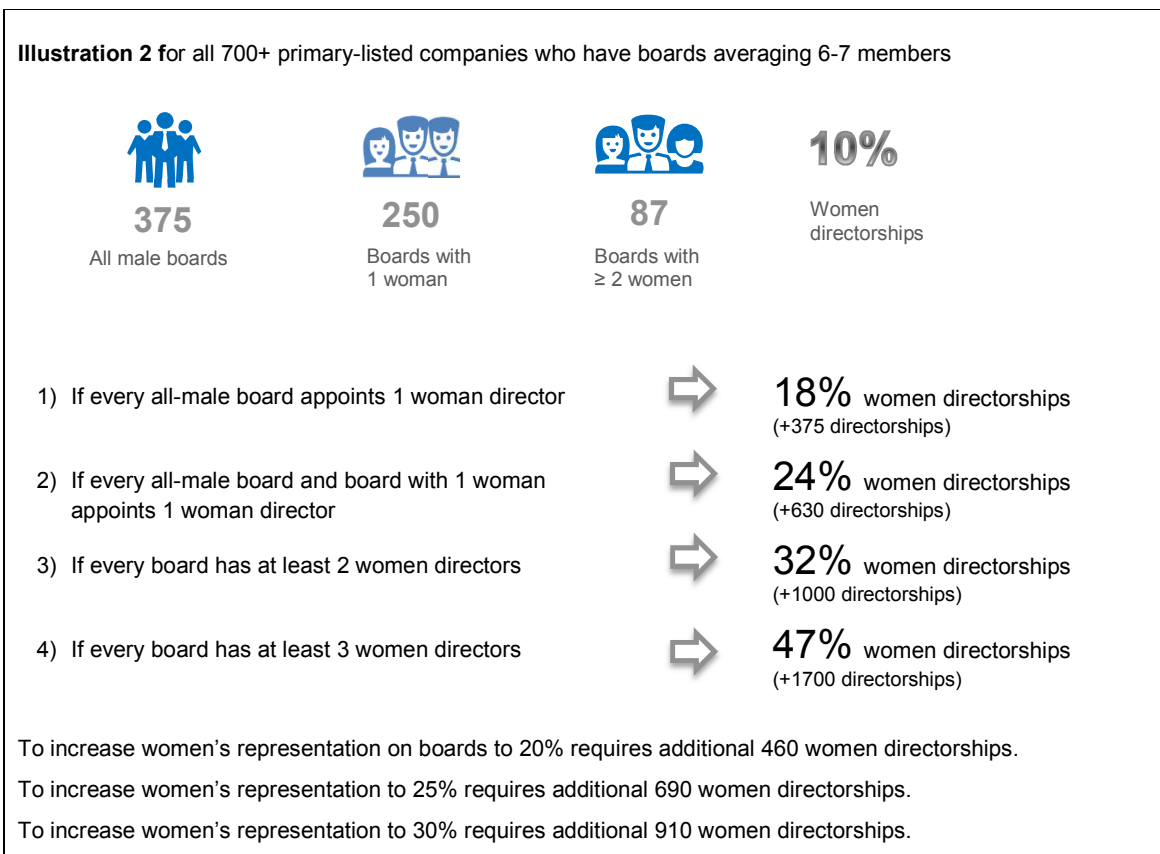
**Illustration 2 f**or all 700+ primary-listed companies who have boards averaging 6-7 members

375
All male boards

250
Boards with 1 woman

87
Boards with ≥ 2 women

10%
Women directorships

1) If every all-male board appoints 1 woman director

18% women directorships
(+375 directorships)

2) If every all-male board and board with 1 woman appoints 1 woman director

24% women directorships
(+630 directorships)

3) If every board has at least 2 women directors

32% women directorships
(+1000 directorships)

4) If every board has at least 3 women directors

47% women directorships
(+1700 directorships)

To increase women's representation on boards to 20% requires additional 460 women directorships.

To increase women's representation to 25% requires additional 690 women directorships.

To increase women's representation to 30% requires additional 910 women directorships.